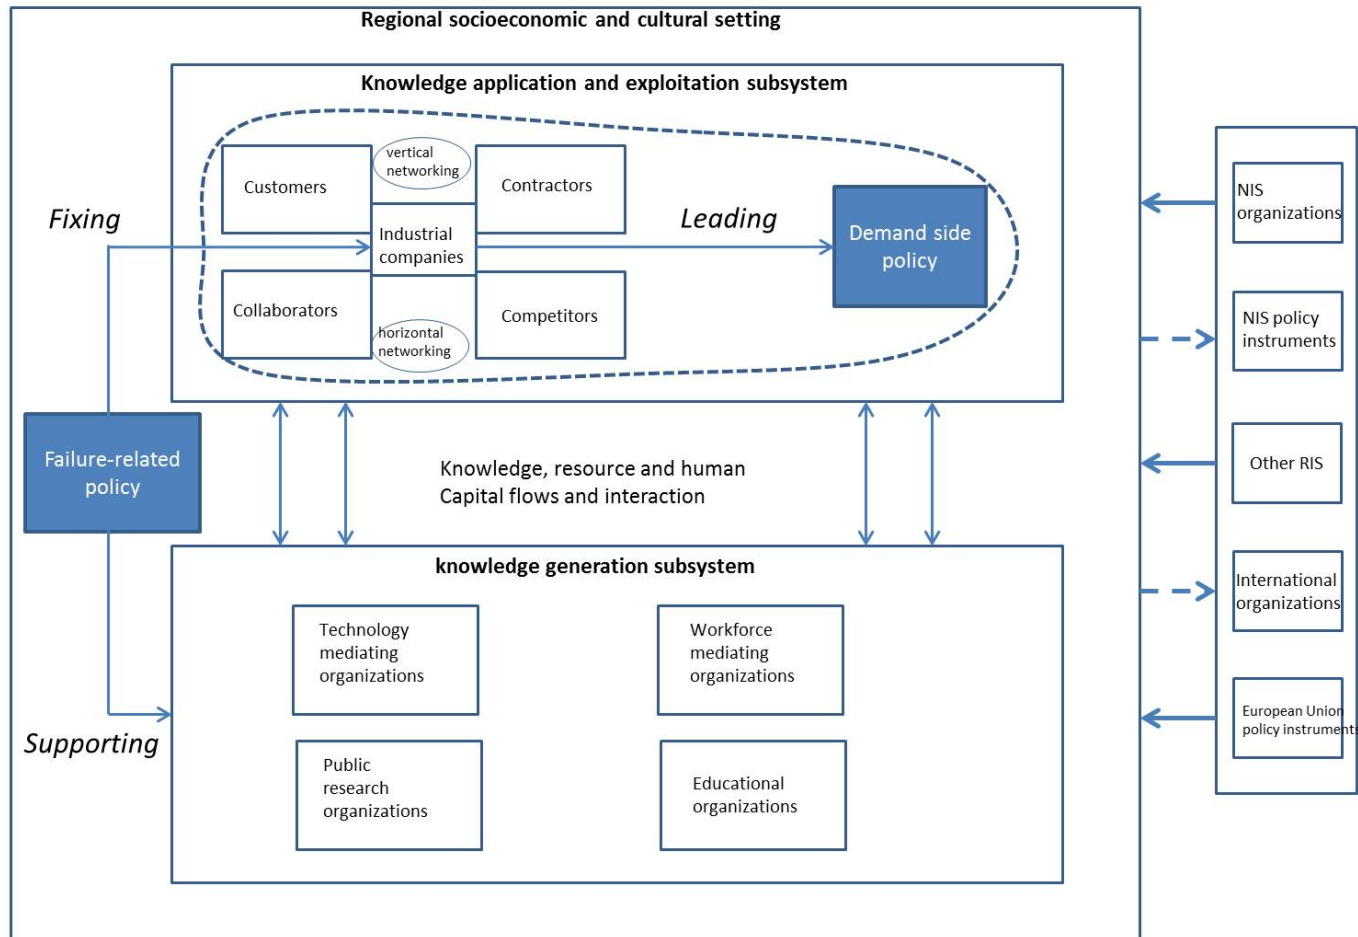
Regional socioeconomic and cultural setting

Knowledge application and exploitation subsystem

Customers

vertical networking

Contractors

Fixing

Industrial companies

Leading

Demand side policy

Collaborators

horizontal networking

Competitors

NIS organizations

NIS policy instruments

Other RIS

International organizations

European Union policy instruments

Failure-related policy

Knowledge, resource and human Capital flows and interaction

knowledge generation subsystem

Technology mediating organizations

Workforce mediating organizations

Supporting

Public research organizations

Educational organizations